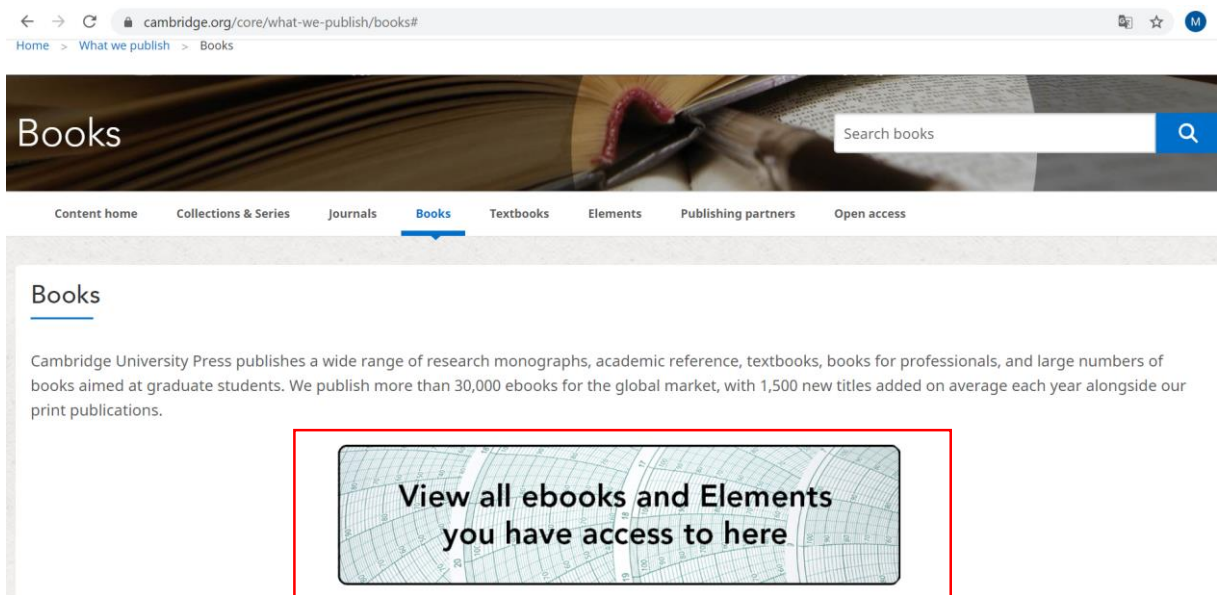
cambridge.org/core/what-we-publish/books#

M

Home > What we publish > Books

Books

Search books

Content home Collections & Series Journals Books Textbooks Elements Publishing partners Open access

Books

Cambridge University Press publishes a wide range of research monographs, academic reference, textbooks, books for professionals, and large numbers of books aimed at graduate students. We publish more than 30,000 ebooks for the global market, with 1,500 new titles added on average each year alongside our print publications.

View all ebooks and Elements you have access to here